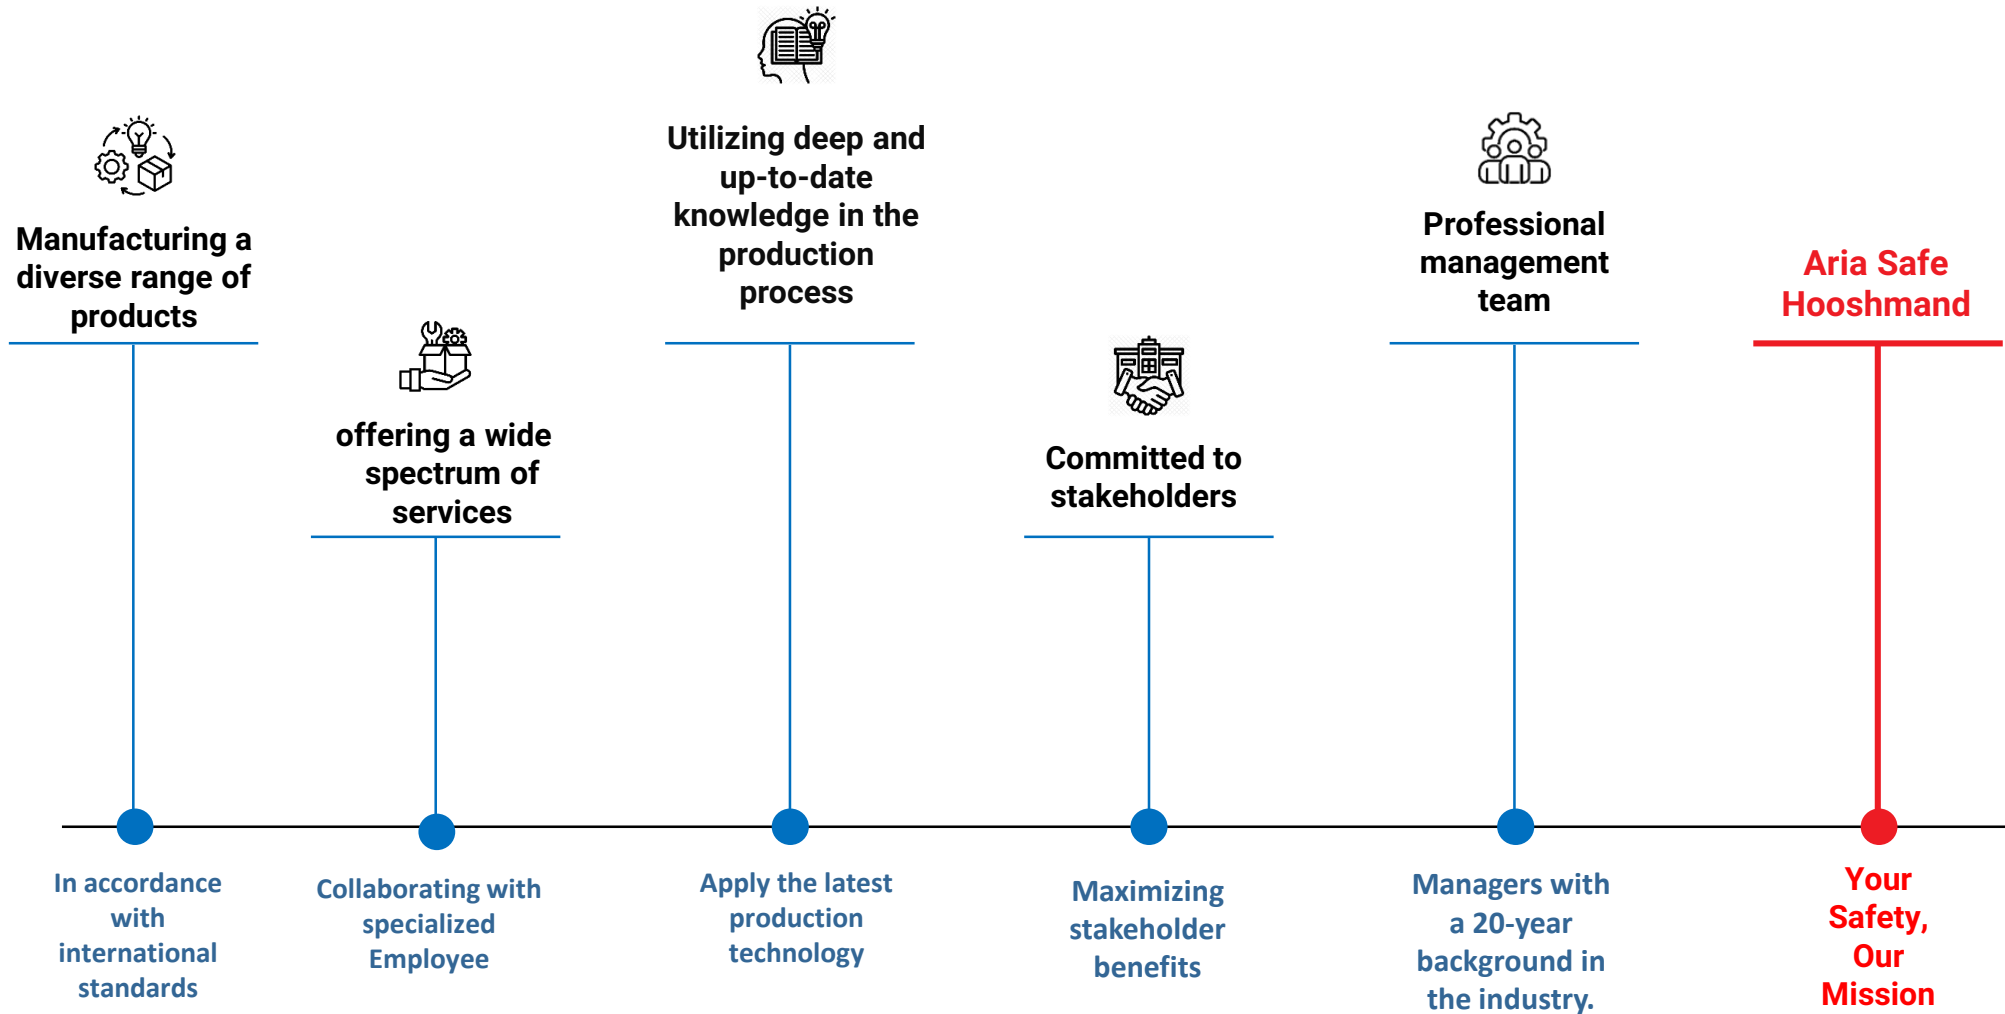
Manufacturing a diverse range of products

offering a wide spectrum of services

Utilizing deep and up-to-date knowledge in the production process

Committed to stakeholders

Professional management team

Aria Safe Hooshmand

In accordance with international standards

Collaborating with specialized Employee

Apply the latest production technology

Maximizing stakeholder benefits

Managers with a 20-year background in the industry.

Your Safety, Our Mission